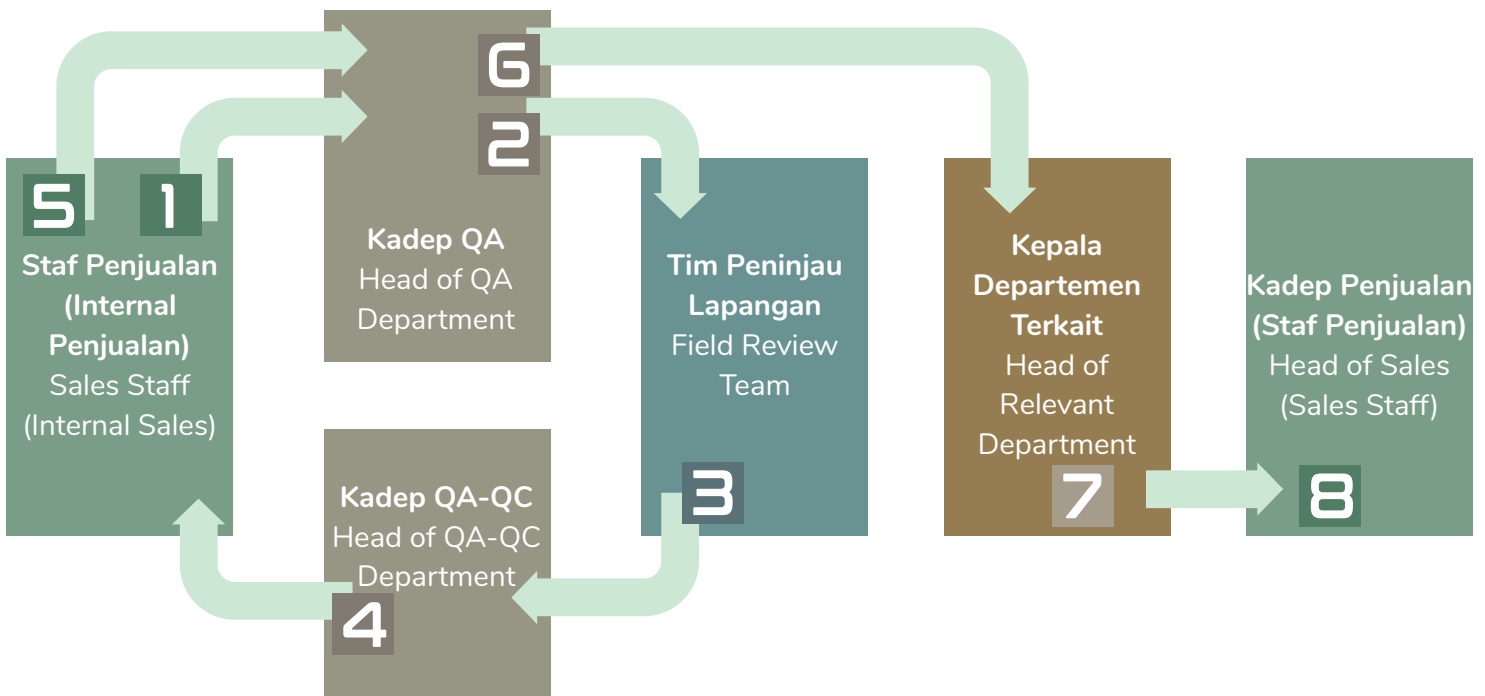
5 1
**Staf Penjualan (Internal Penjualan)**
Sales Staff (Internal Sales)

6
2
**Kadep QA**
Head of QA Department

**Tim Peninjau Lapangan**
Field Review Team
3

**Kepala Departemen Terkait**
Head of Relevant Department
7

**Kadep Penjualan (Staf Penjualan)**
Head of Sales (Sales Staff)
8

**Kadep QA-QC**
Head of QA-QC Department
4